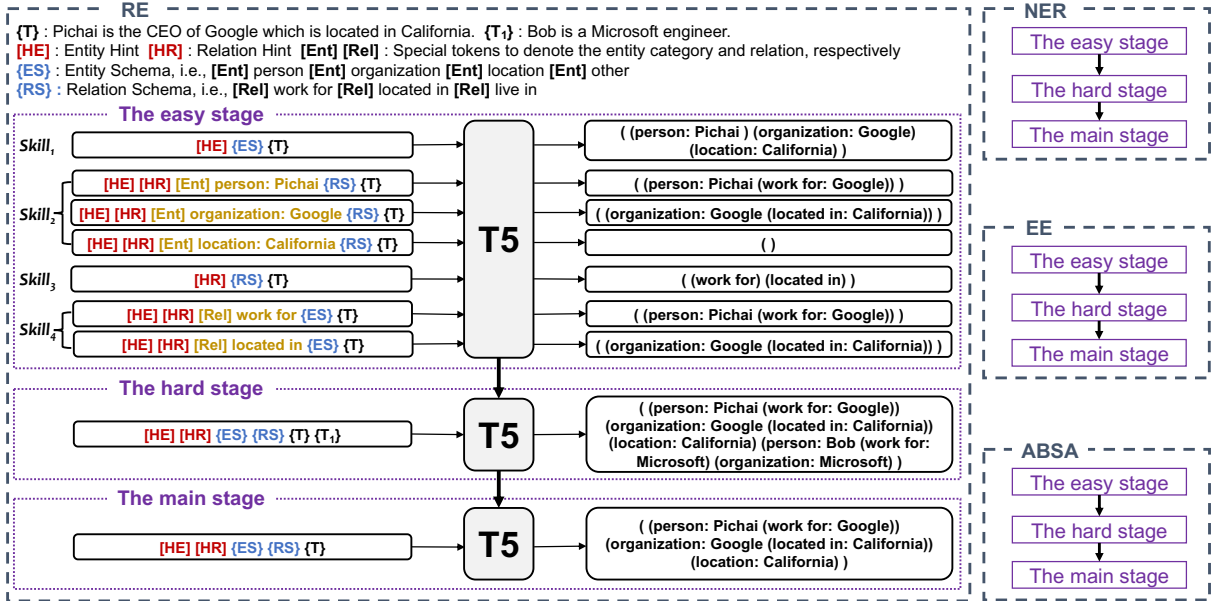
RE

{T} : Pichai is the CEO of Google which is located in California. $\{T_1\}$ : Bob is a Microsoft engineer.
[HE] : Entity Hint [HR] : Relation Hint [Ent] [Rel] : Special tokens to denote the entity category and relation, respectively
{ES} : Entity Schema, i.e., [Ent] person [Ent] organization [Ent] location [Ent] other
{RS} : Relation Schema, i.e., [Rel] work for [Rel] located in [Rel] live in

The easy stage

$Skill_1$ [HE] {ES} {T}
$Skill_2$ [HE] [HR] [Ent] person: Pichai {RS} {T}
[HE] [HR] [Ent] organization: Google {RS} {T}
[HE] [HR] [Ent] location: California {RS} {T}
$Skill_3$ [HR] {RS} {T}
$Skill_4$ [HE] [HR] [Rel] work for {ES} {T}
[HE] [HR] [Rel] located in {ES} {T}

T5

( (person: Pichai ) (organization: Google) (location: California) )
( (person: Pichai (work for: Google)) )
( (organization: Google (located in: California)) )
( )
( (work for) (located in) )
( (person: Pichai (work for: Google)) )
( (organization: Google (located in: California)) )

The hard stage

[HE] [HR] {ES} {RS} {T} $\{T_1\}$

T5

( (person: Pichai (work for: Google)) (organization: Google (located in: California)) (location: California) (person: Bob (work for: Microsoft) (organization: Microsoft) )

The main stage

[HE] [HR] {ES} {RS} {T}

T5

( (person: Pichai (work for: Google)) (organization: Google (located in: California)) (location: California) )

NER
The easy stage
The hard stage
The main stage

EE
The easy stage
The hard stage
The main stage

ABSA
The easy stage
The hard stage
The main stage